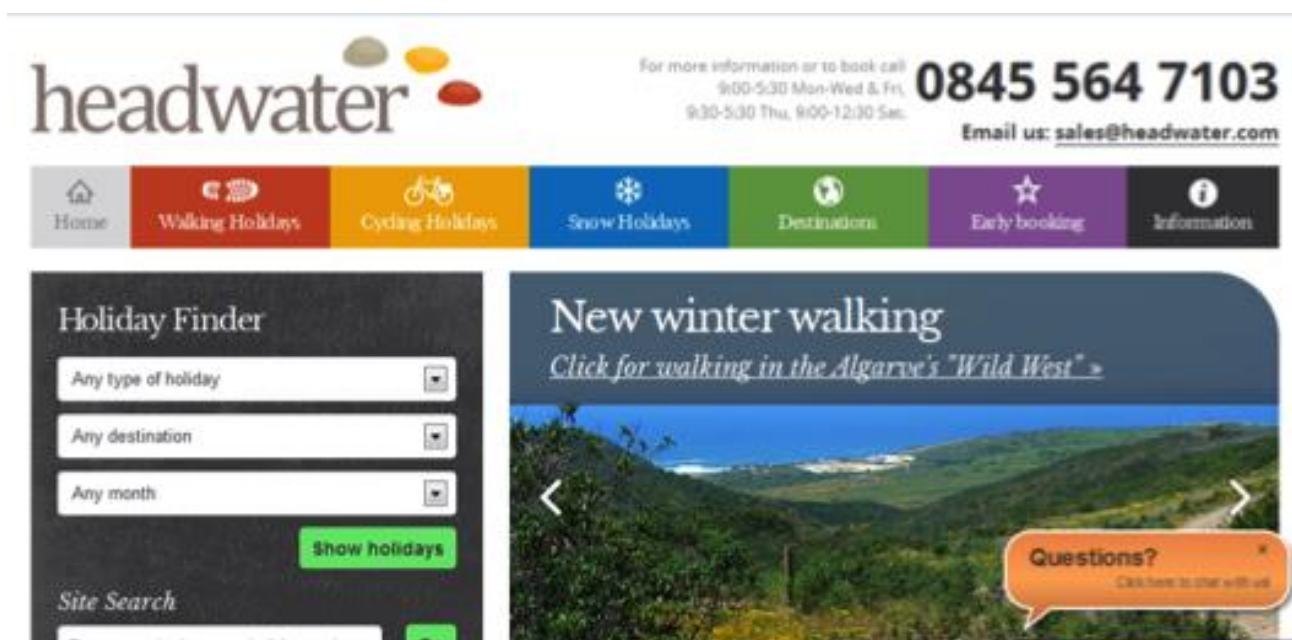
headwater

For more information or to book call 9:00-5:30 Mon-Wed & Fri, 9:30-5:30 Thu, 9:00-12:30 Sat.

0845 564 7103

Email us: sales@headwater.com

Home
Walking Holidays
Cycling Holidays
Snow Holidays
Destinations
Early booking
Information

Holiday Finder

Any type of holiday

Any destination

Any month

Show holidays

Site Search

New winter walking

Click for walking in the Algarve's "Wild West" »

Questions?

Click here to chat with us

×